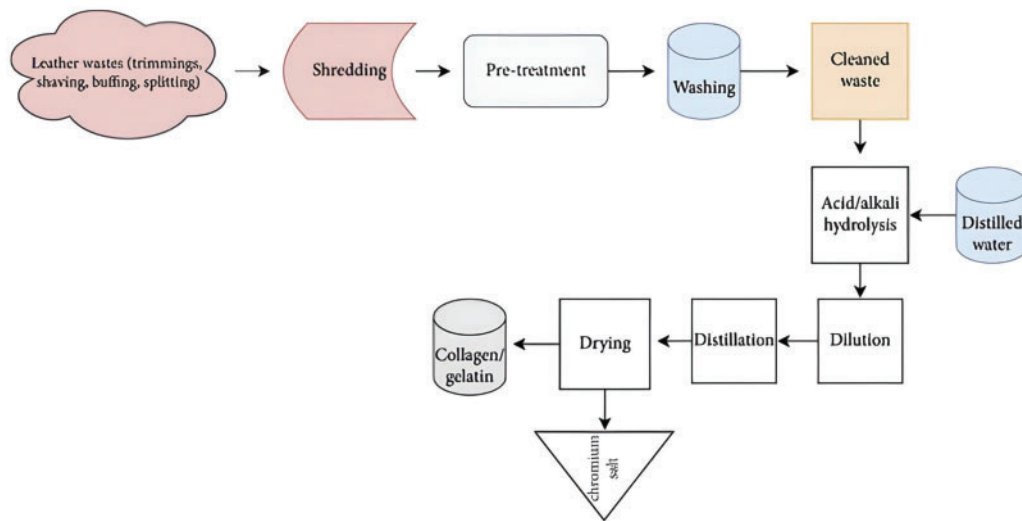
Leather wastes (trimmings, shaving, buffing, splitting)

Shredding

Pre-treatment

Washing

Cleaned waste

Acid/alkali hydrolysis

Distilled water

Dilution

Distillation

Drying

Collagen/ gelatin

chromium salt